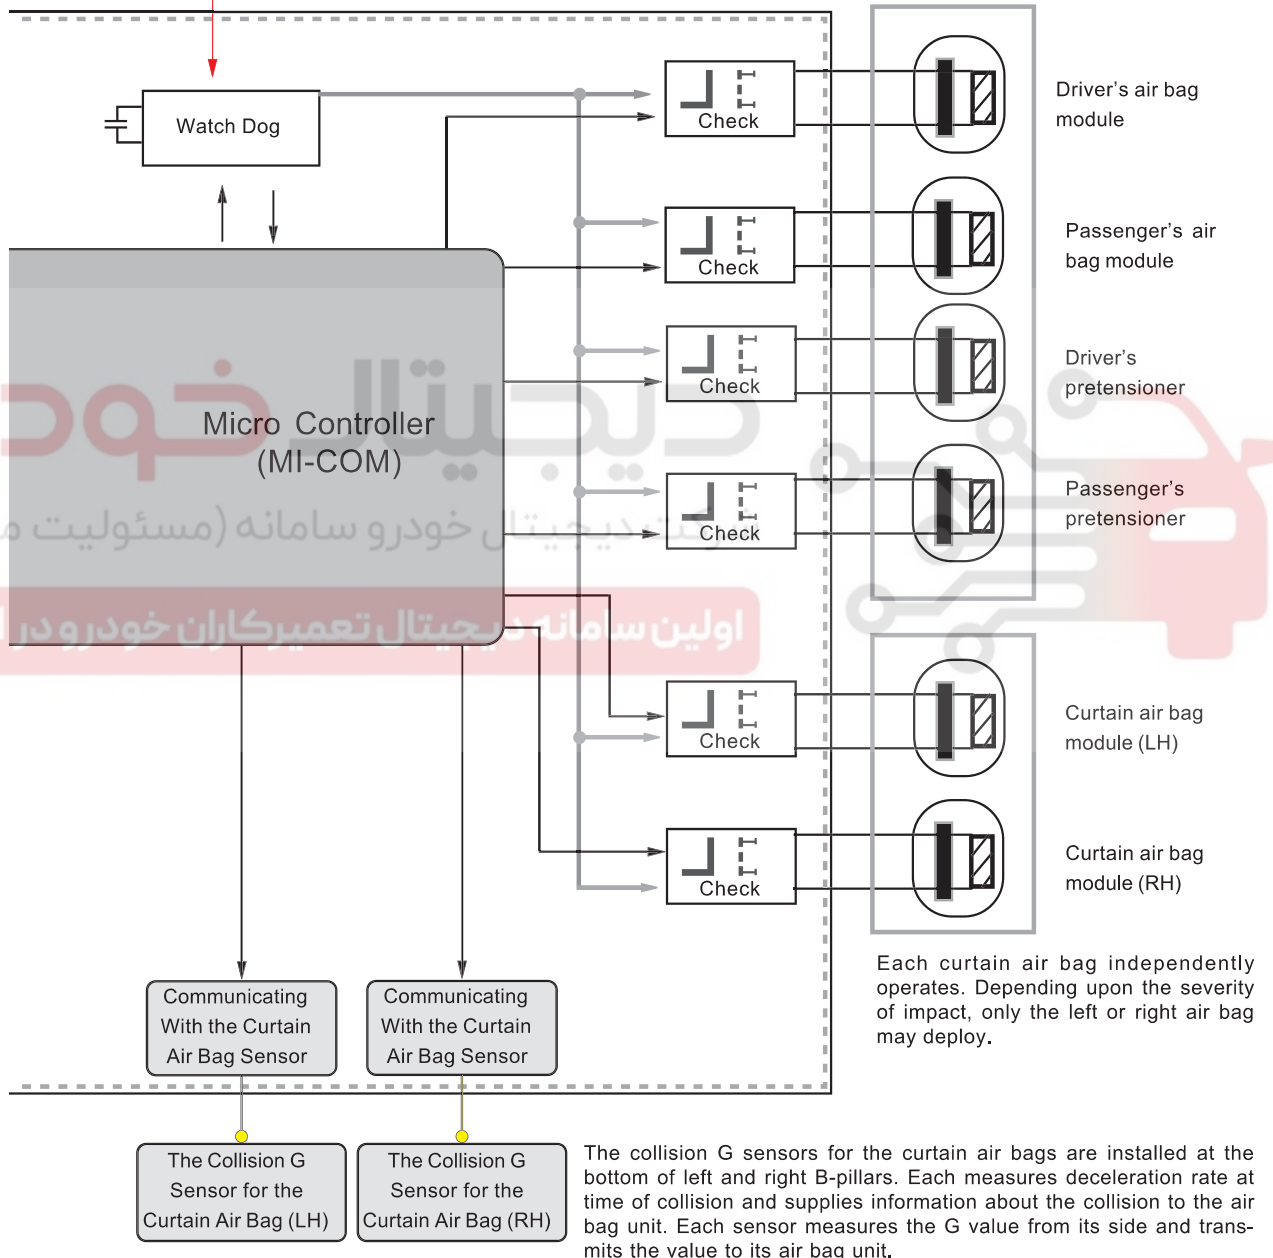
Watch Dog

Micro Controller
(MI-COM)

Check

Check

Check

Check

Check

Check

Driver's air bag module

Passenger's air bag module

Driver's pretensioner

Passenger's pretensioner

Curtain air bag module (LH)

Curtain air bag module (RH)

Each curtain air bag independently operates. Depending upon the severity of impact, only the left or right air bag may deploy.

Communicating With the Curtain Air Bag Sensor

Communicating With the Curtain Air Bag Sensor

The Collision G Sensor for the Curtain Air Bag (LH)

The Collision G Sensor for the Curtain Air Bag (RH)

The collision G sensors for the curtain air bags are installed at the bottom of left and right B-pillars. Each measures deceleration rate at time of collision and supplies information about the collision to the air bag unit. Each sensor measures the G value from its side and transmits the value to its air bag unit.

اولین سامانه دیجیتال تعمیرکاران خودرو در

دیجیتال خودرو سامانه (مسئولیت محدود)

دیجیتال خودرو